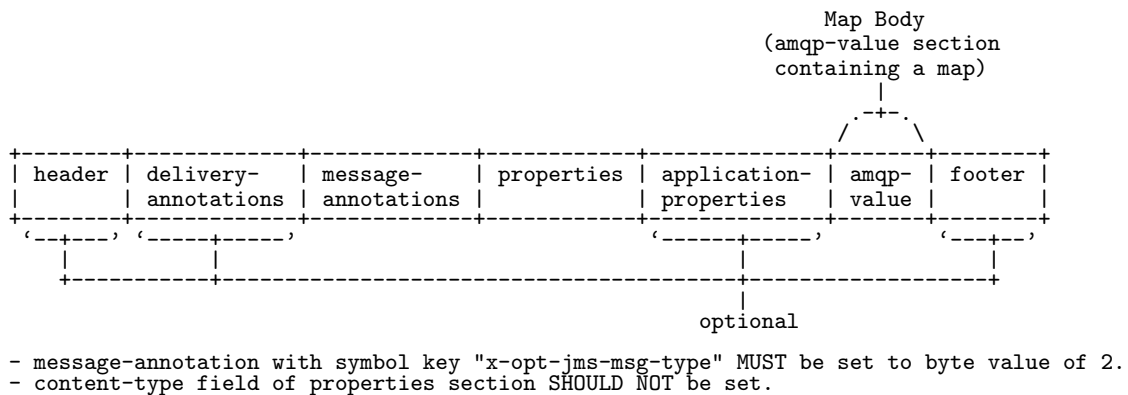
Map Body
(amqp-value section
containing a map)

| header | delivery-annotations | message-annotations | properties | application-properties | amqp-value | footer |

optional

- message-annotation with symbol key "x-opt-jms-msg-type" MUST be set to byte value of 2.
- content-type field of properties section SHOULD NOT be set.